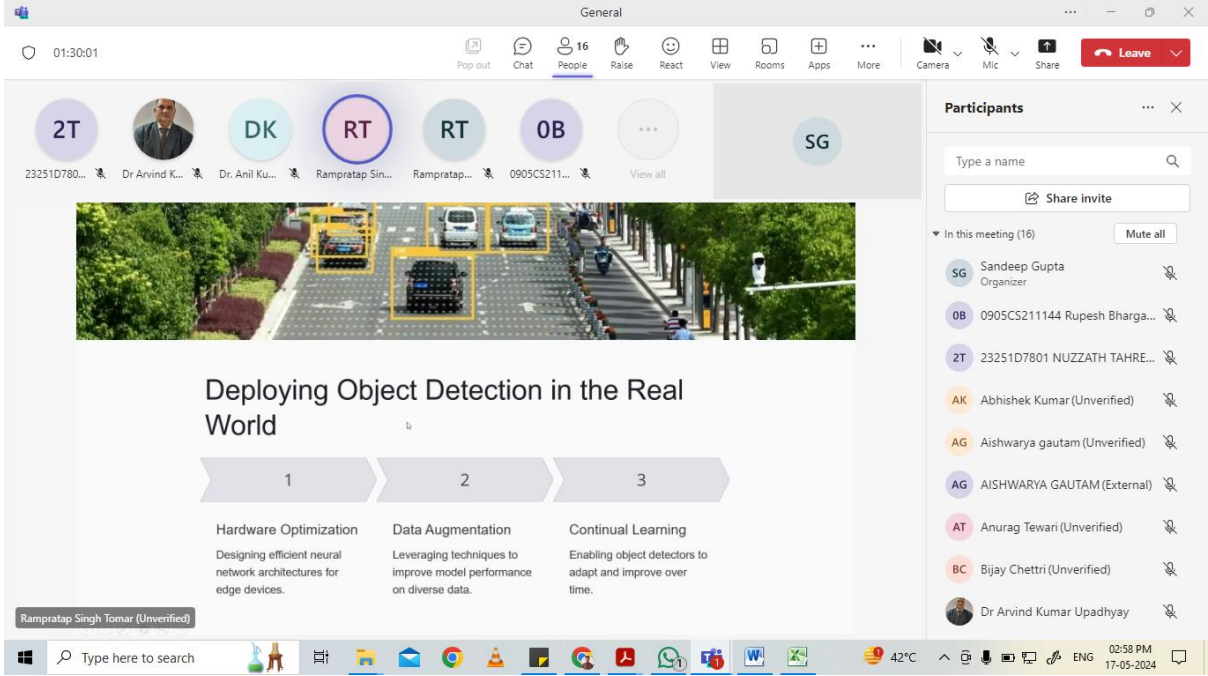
General

01:30:01

Pop out  Chat  16 People  Raise  React  View  Rooms  Apps  More  Camera  Mic  Share  Leave

2T 23251D780...
Dr Arvind K...
DK Dr. Anil Ku...
RT Rampratap Sin...
RT Ramprатap...
0B 0905CS211...
View all
SG

Deploying Object Detection in the Real World

1
Hardware Optimization
Designing efficient neural network architectures for edge devices.

2
Data Augmentation
Leveraging techniques to improve model performance on diverse data.

3
Continual Learning
Enabling object detectors to adapt and improve over time.

Rampratap Singh Tomar (Unverified)

Participants

Type a name

Share invite

In this meeting (16)  Mute all

SG Sandeep Gupta
Organizer
0B 0905CS211144 Rupesh Bharga...
2T 23251D7801 NUZZATH TAHRE...
AK Abhishek Kumar (Unverified)
AG Aishwarya gautam (Unverified)
AG AISHWARYA GAUTAM (External)
AT Anurag Tewari (Unverified)
BC Bijay Chettri (Unverified)
Dr Arvind Kumar Upadhyay

Type here to search

42°C  ENG  02:58 PM  17-05-2024